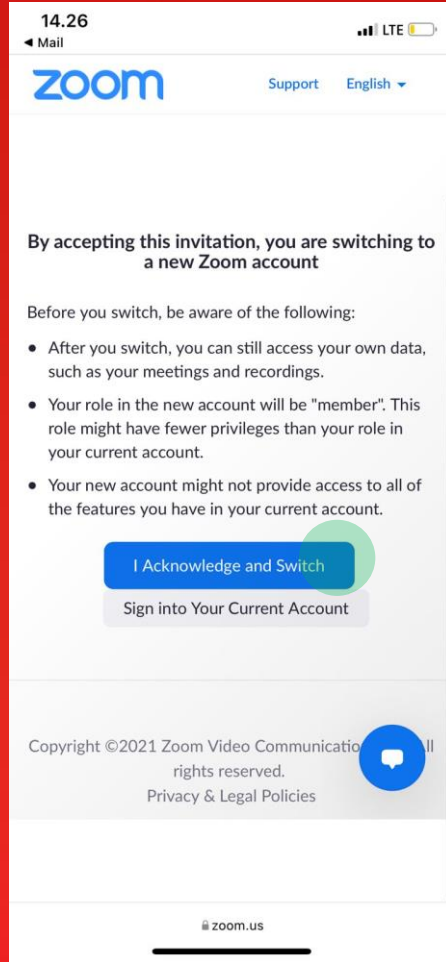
14.26
◀ Mail
LTE

zoom
Support English ▾

By accepting this invitation, you are switching to a new Zoom account

Before you switch, be aware of the following:

• After you switch, you can still access your own data, such as your meetings and recordings.
• Your role in the new account will be "member". This role might have fewer privileges than your role in your current account.
• Your new account might not provide access to all of the features you have in your current account.

I Acknowledge and Switch
Sign into Your Current Account

Copyright ©2021 Zoom Video Communicatio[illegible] ll rights reserved.
Privacy & Legal Policies

zoom.us